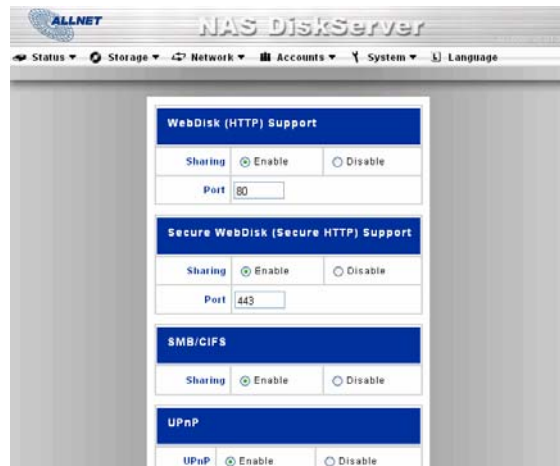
ALLNET

NAS DiskServer

Status ▾ Storage ▾ Network ▾ Accounts ▾ System ▾ Language

WebDisk (HTTP) Support

| Sharing | Enable | Disable |
|---|---|---|
| Port | 80 | |

Secure WebDisk (Secure HTTP) Support

| Sharing | Enable | Disable |
|---|---|---|
| Port | 443 | |

SMB/CIFS

| Sharing | Enable | Disable |
|---|---|---|

UPnP

| UPnP | Enable | Disable |
|---|---|---|